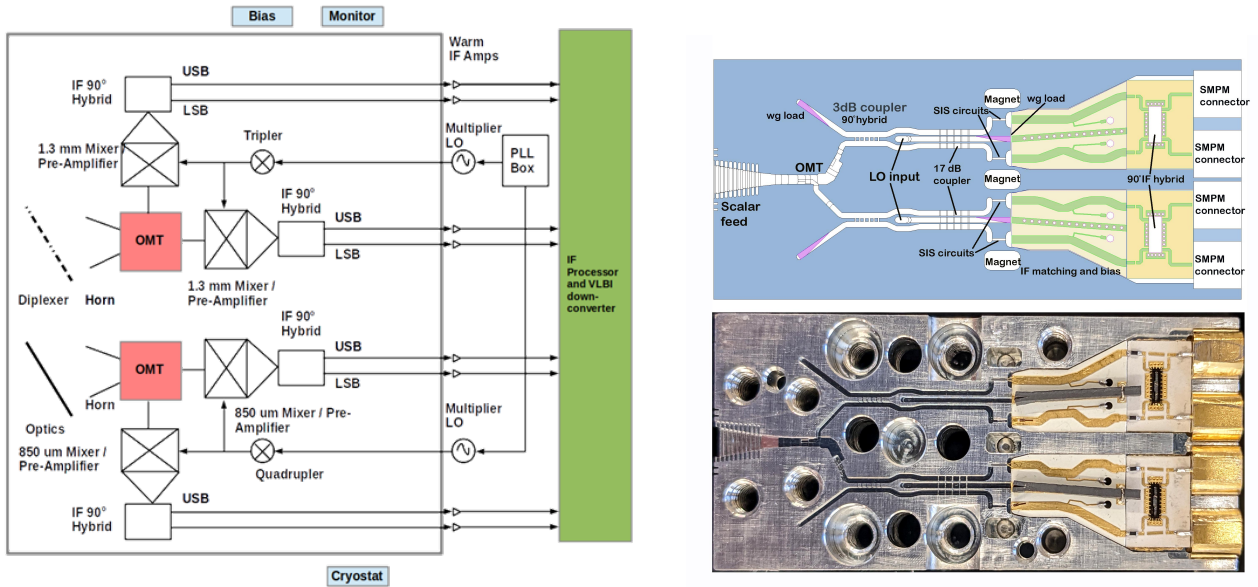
Bias
Monitor

Warm IF Amps

IF 90° Hybrid
USB
LSB

1.3 mm Mixer / Pre-Amplifier
Tripler
Multiplier LO
PLL Box

IF 90° Hybrid
USB
LSB
OMT
Diplexer
Horn
1.3 mm Mixer / Pre-Amplifier

IF Processor and VLBI down-converter

IF 90° Hybrid
USB
LSB
OMT
Horn
Optics
850 um Mixer / Pre-Amplifier
Multiplier LO
850 um Mixer / Pre-Amplifier
Quadrupler

IF 90° Hybrid
USB

Cryostat

wg load
3dB coupler
90°hybrid
SIS circuits
Magnet
wg load
SMPM connector
SMPM connector
OMT
LO input
17 dB coupler
Magnet
90°IF hybrid
Scalar feed
SMPM connector
SIS circuits
Magnet
IF matching and bias
SMPM connector